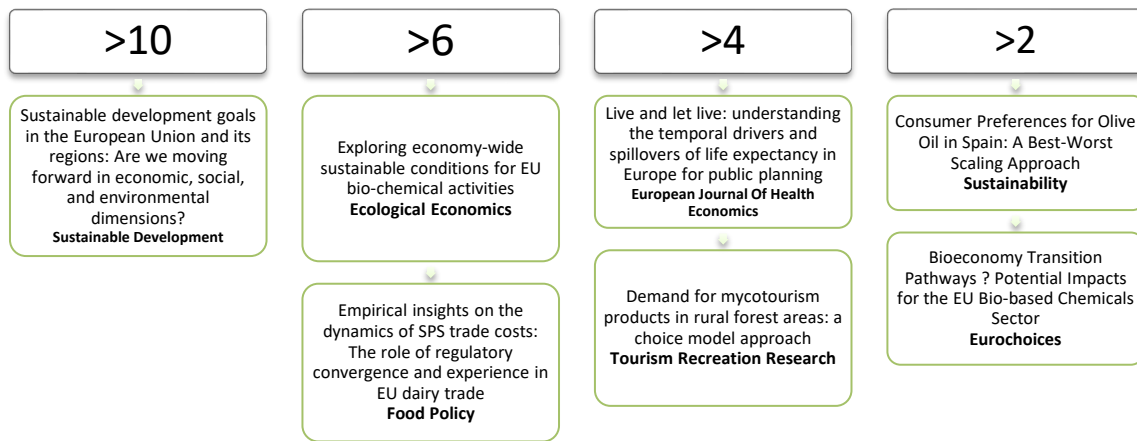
>10

Sustainable development goals in the European Union and its regions: Are we moving forward in economic, social, and environmental dimensions?
Sustainable Development

>6

Exploring economy-wide sustainable conditions for EU bio-chemical activities
Ecological Economics

Empirical insights on the dynamics of SPS trade costs: The role of regulatory convergence and experience in EU dairy trade
Food Policy

>4

Live and let live: understanding the temporal drivers and spillovers of life expectancy in Europe for public planning
European Journal Of Health Economics

Demand for mycotourism products in rural forest areas: a choice model approach
Tourism Recreation Research

>2

Consumer Preferences for Olive Oil in Spain: A Best-Worst Scaling Approach
Sustainability

Bioeconomy Transition Pathways ? Potential Impacts for the EU Bio-based Chemicals Sector
Eurochoices